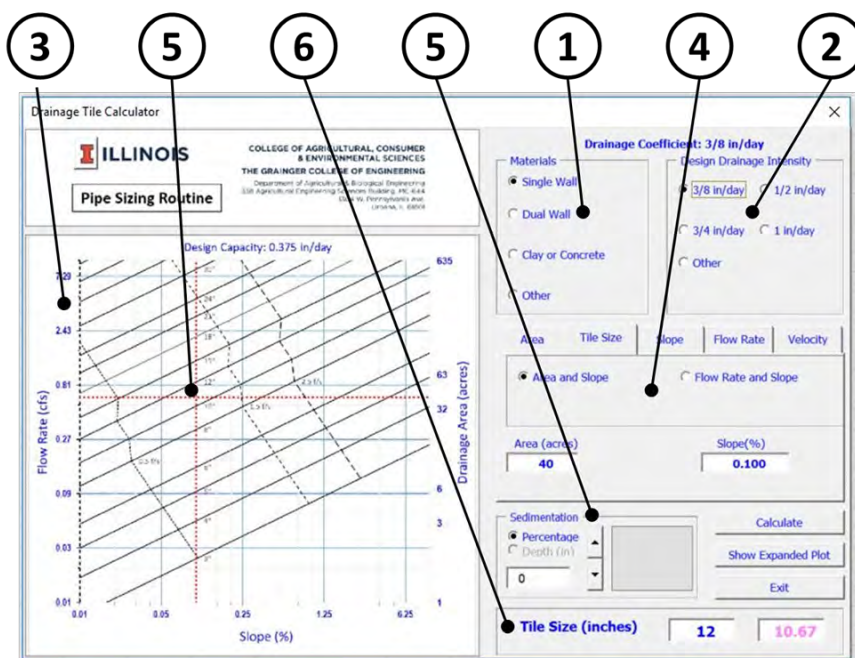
3 5 6 5 1 4 2

Drainage Tile Calculator

ILLINOIS

COLLEGE OF AGRICULTURAL, CONSUMER & ENVIRONMENTAL SCIENCES
THE GRAINGER COLLEGE OF ENGINEERING
Department of Agricultural & Biological Engineering
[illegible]

Pipe Sizing Routine

Design Capacity: 0.375 in/day

Flow Rate (cfs)
7.29
2.43
0.81
0.27
0.09
0.03
0.01

Drainage Area (acres)
635
63
32
6
3
1

Slope (%)
0.01
0.05
0.25
1.25
6.25

Drainage Coefficient: 3/8 in/day

Materials
Single Wall
Dual Wall
Clay or Concrete
Other

Design Drainage Intensity
3/8 in/day
1/2 in/day
3/4 in/day
1 in/day
Other

Area | Tile Size | Slope | Flow Rate | Velocity

Area and Slope
Flow Rate and Slope

Area (acres)
40
Slope(%)
0.100

Sedimentation
Percentage
Depth (in)
0

Calculate
Show Expanded Plot
Exit

Tile Size (inches)
12
10.67